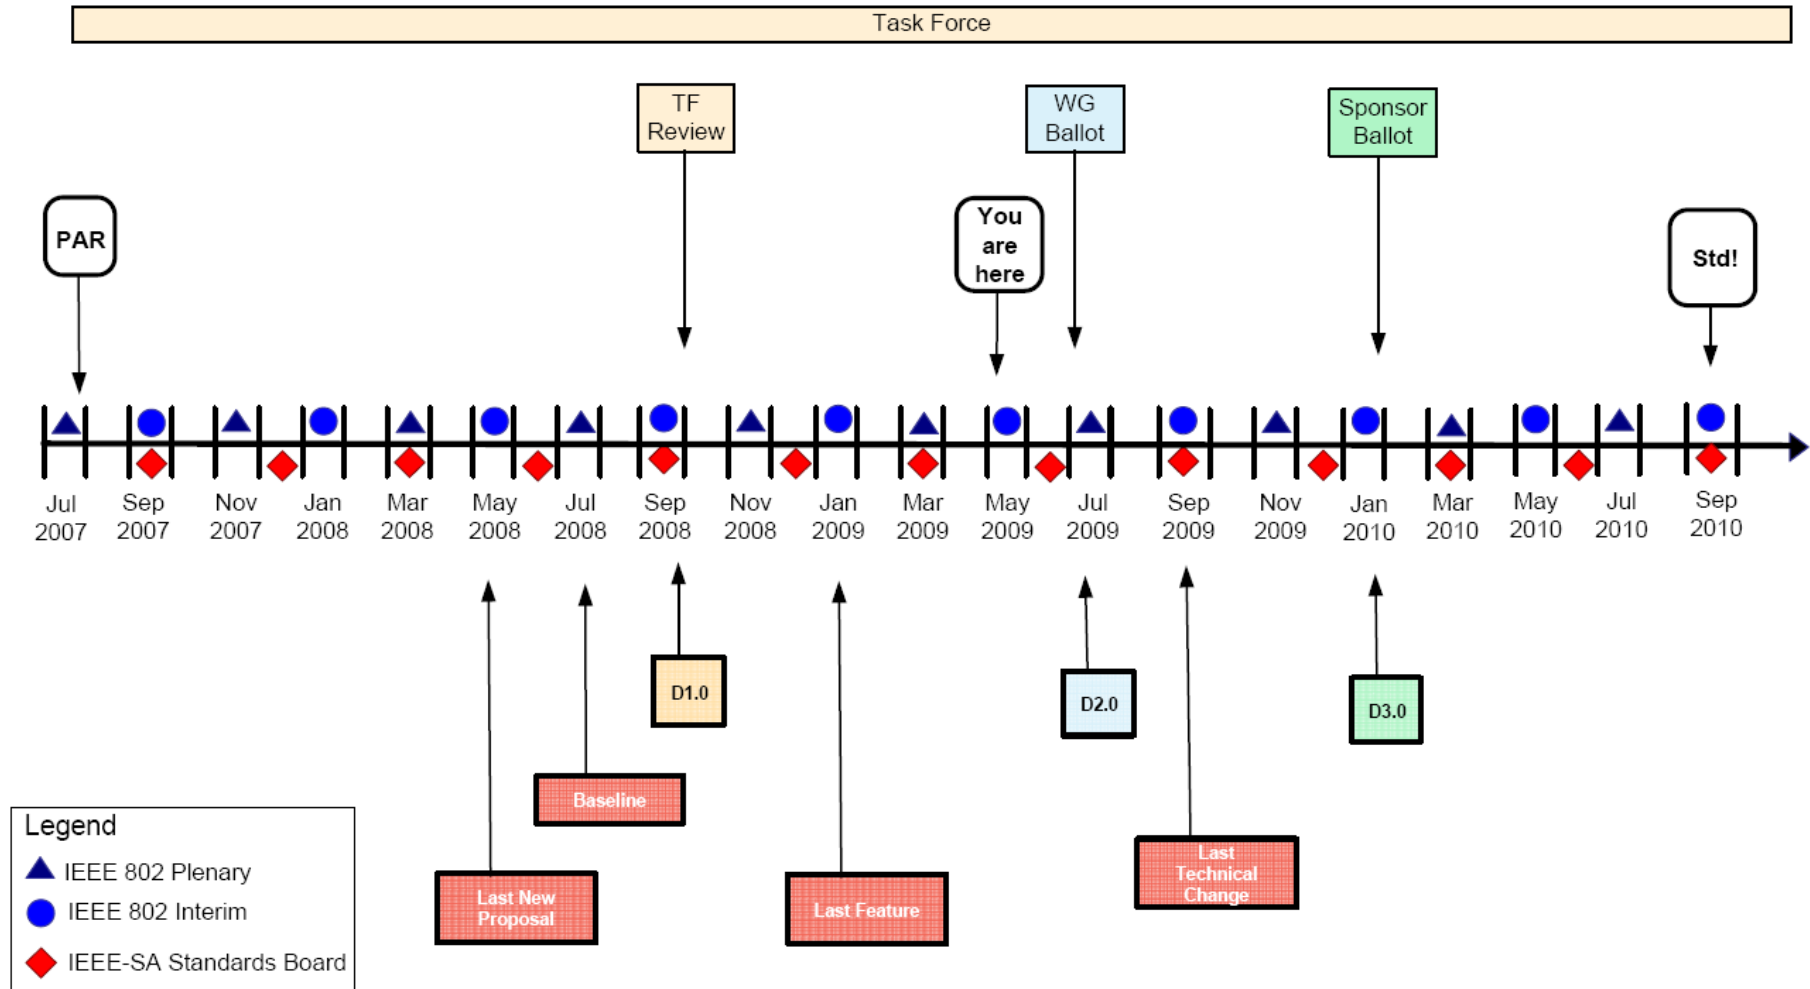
Task Force

TF Review

WG Ballot

Sponsor Ballot

PAR

You are here

Std!

Jul 2007 Sep 2007 Nov 2007 Jan 2008 Mar 2008 May 2008 Jul 2008 Sep 2008 Nov 2008 Jan 2009 Mar 2009 May 2009 Jul 2009 Sep 2009 Nov 2009 Jan 2010 Mar 2010 May 2010 Jul 2010 Sep 2010

D1.0

D2.0

D3.0

Baseline

Last New Proposal

Last Feature

Last Technical Change

Legend
IEEE 802 Plenary
IEEE 802 Interim
IEEE-SA Standards Board